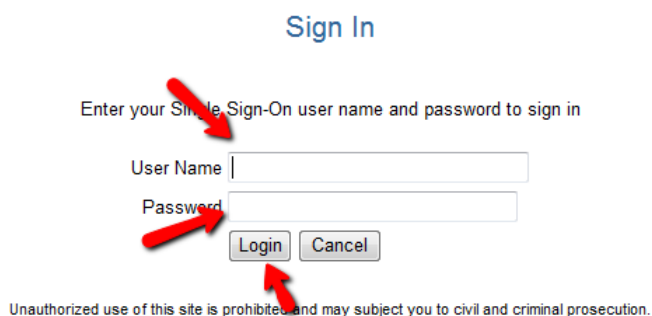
Sign In

Enter your Single Sign-On user name and password to sign in

User Name

Password

Login Cancel

Unauthorized use of this site is prohibited and may subject you to civil and criminal prosecution.